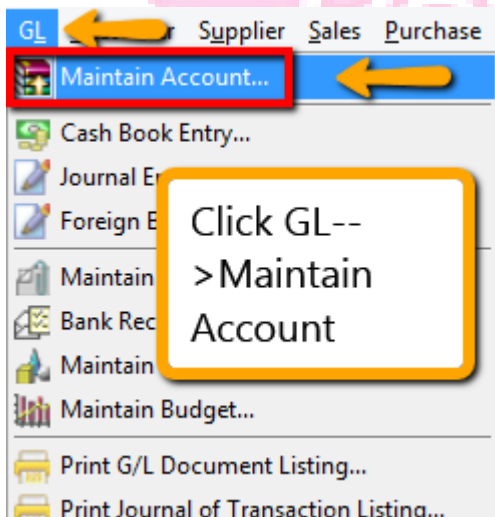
GL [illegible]r Supplier Sales Purchase

Maintain Account...

Cash Book Entry...

Journal E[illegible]

Foreign E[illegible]

Maintain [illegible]

Bank Rec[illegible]

Maintain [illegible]

Maintain Budget...

Print G/L Document Listing...

Print Journal of Transaction Listing...

Click GL-->Maintain Account